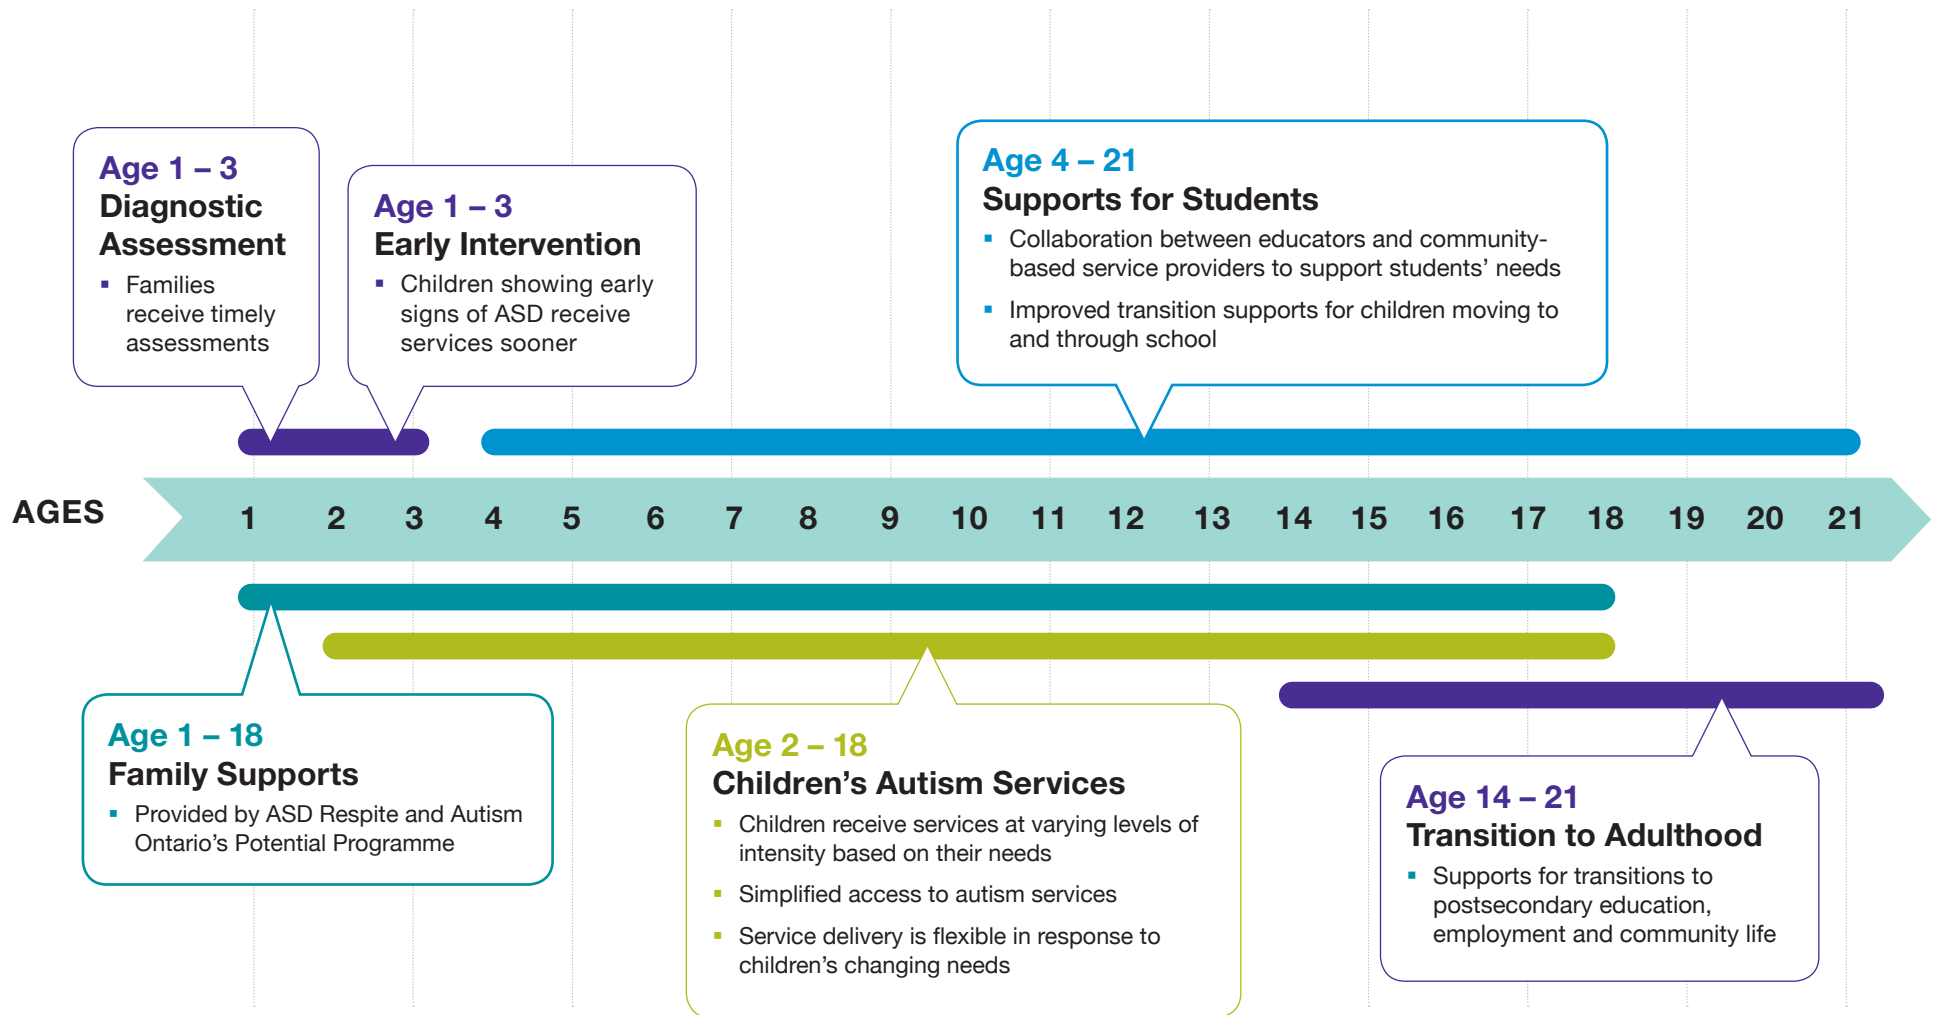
Age 1 – 3
Diagnostic Assessment
▪ Families receive timely assessments

Age 1 – 3
Early Intervention
▪ Children showing early signs of ASD receive services sooner

Age 4 – 21
Supports for Students
▪ Collaboration between educators and community-based service providers to support students' needs
▪ Improved transition supports for children moving to and through school

AGES 1 2 3 4 5 6 7 8 9 10 11 12 13 14 15 16 17 18 19 20 21

Age 1 – 18
Family Supports
▪ Provided by ASD Respite and Autism Ontario's Potential Programme

Age 2 – 18
Children's Autism Services
▪ Children receive services at varying levels of intensity based on their needs
▪ Simplified access to autism services
▪ Service delivery is flexible in response to children's changing needs

Age 14 – 21
Transition to Adulthood
▪ Supports for transitions to postsecondary education, employment and community life